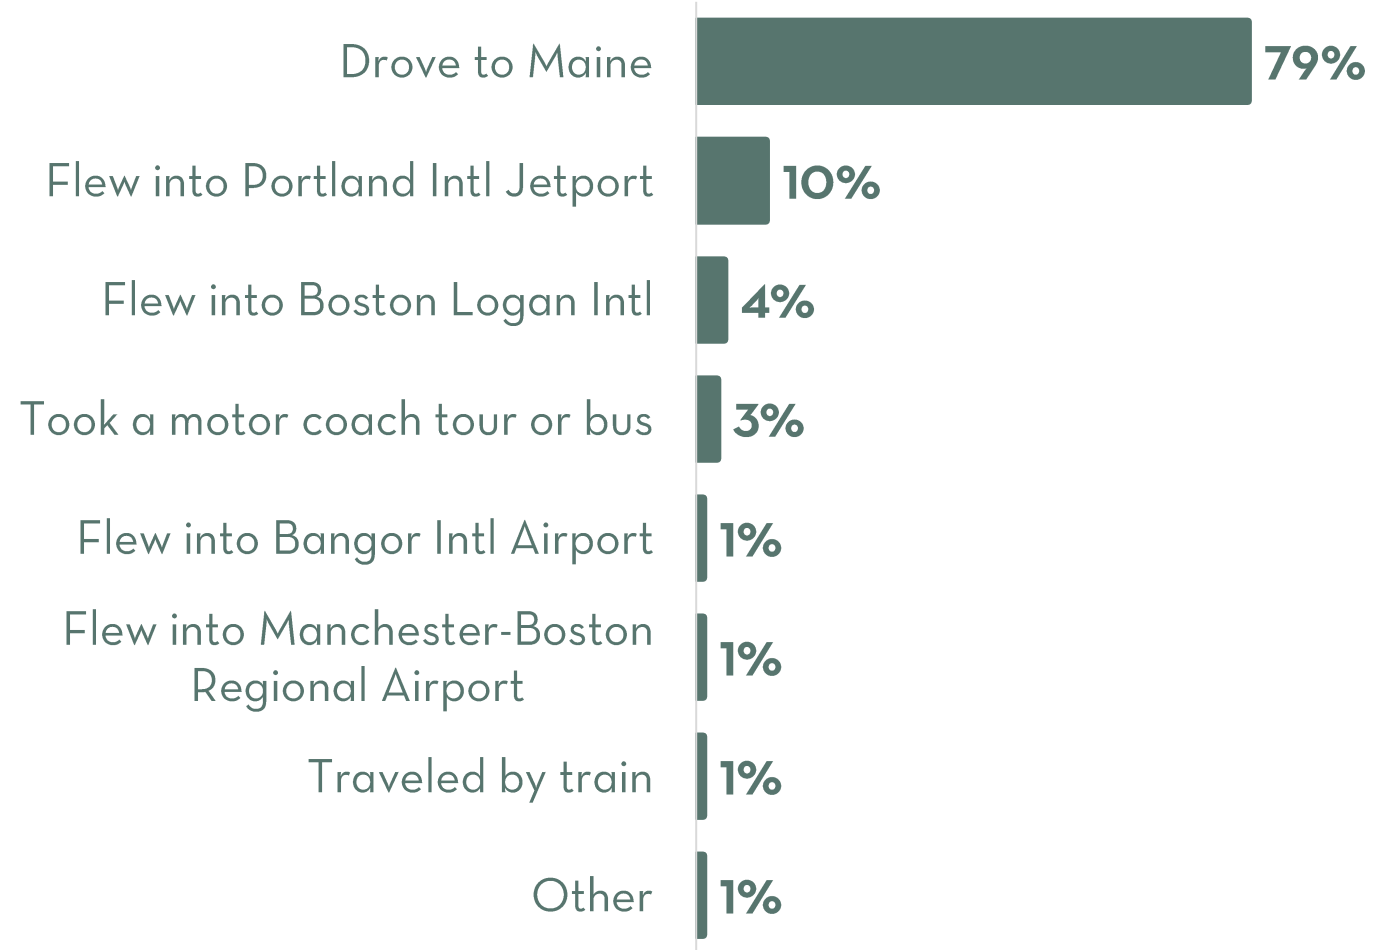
Drove to Maine 79%
Flew into Portland Intl Jetport 10%
Flew into Boston Logan Intl 4%
Took a motor coach tour or bus 3%
Flew into Bangor Intl Airport 1%
Flew into Manchester-Boston Regional Airport 1%
Traveled by train 1%
Other 1%